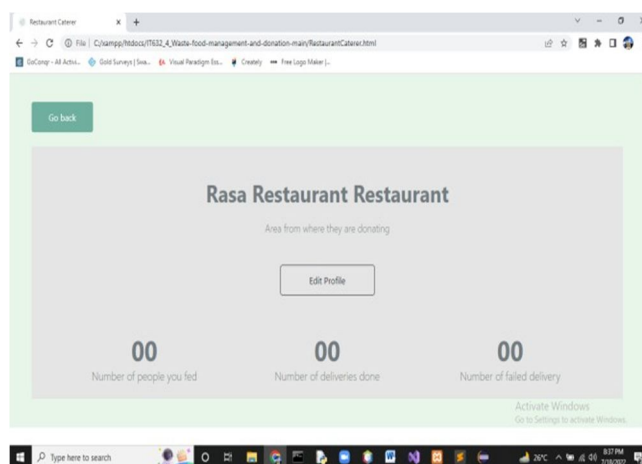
Restaurant Caterer × +

File | C:/xampp/htdocs/IT632_4_Waste-food-management-and-donation-main/RestaurantCaterer.html

GoConqr - All Activi... Gold Surveys | Swa... Visual Paradigm Ess... Creately Free Logo Maker |...

Go back

Rasa Restaurant Restaurant

Area from where they are donating

Edit Profile

00
Number of people you fed

00
Number of deliveries done

00
Number of failed delivery

Activate Windows
Go to Settings to activate Windows.

Type here to search

26°C

8:37 PM
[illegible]